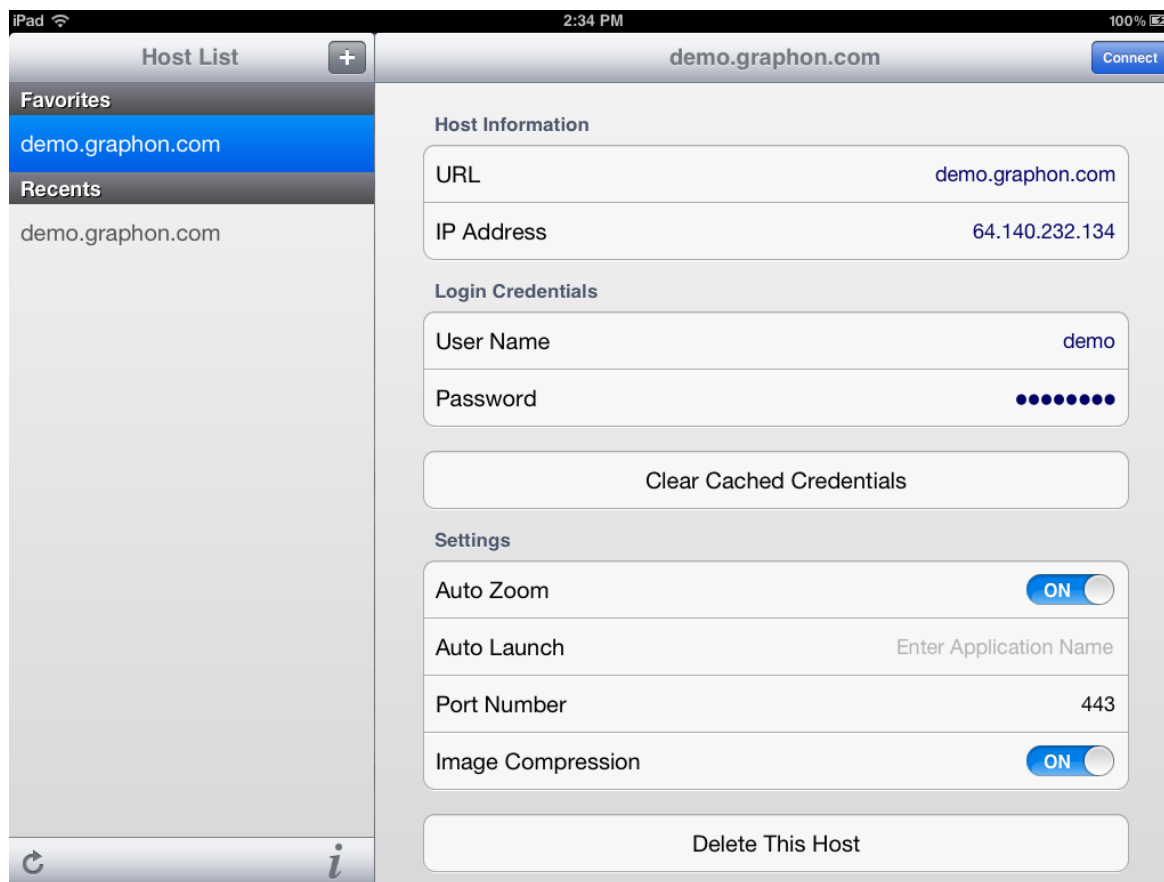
iPad
2:34 PM
100%

Host List
+
Favorites
demo.graphon.com
Recents
demo.graphon.com

i

demo.graphon.com
Connect

Host Information
URL demo.graphon.com
IP Address 64.140.232.134

Login Credentials
User Name demo
Password ••••••••

Clear Cached Credentials

Settings
Auto Zoom ON
Auto Launch Enter Application Name
Port Number 443
Image Compression ON

Delete This Host